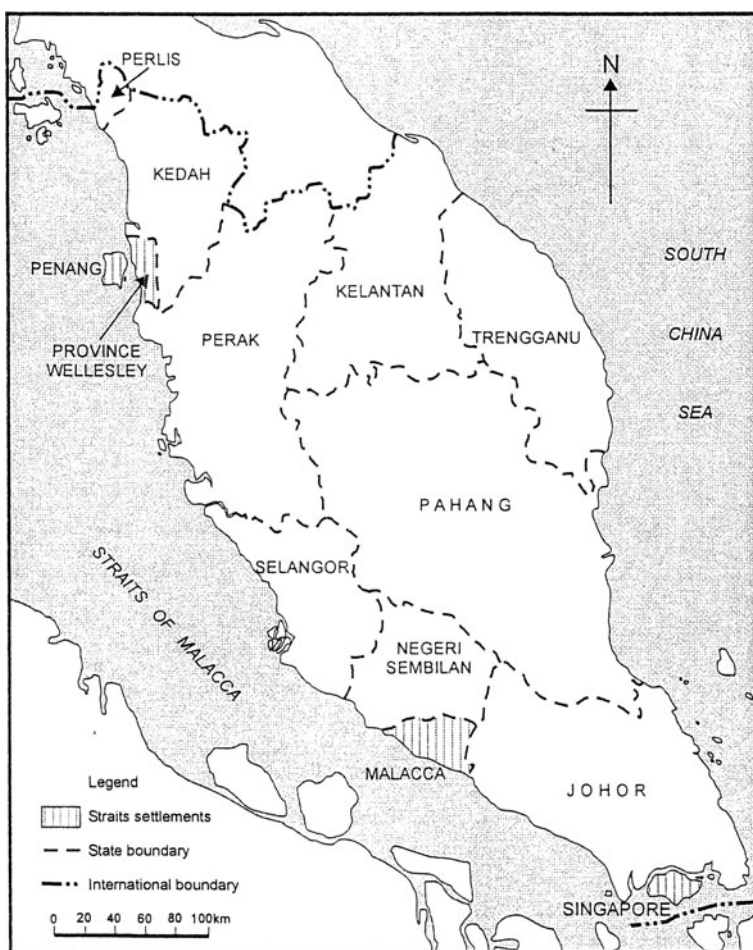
PERLIS

N

KEDAH

SOUTH

PENANG

KELANTAN

PERAK

TRENGGANU

CHINA

PROVINCE WELLESLEY

SEA

PAHANG

STRAITS OF MALACCA

SELANGOR

NEGERI SEMBILAN

MALACCA

JOHOR

SINGAPORE

Legend

Straits settlements

State boundary

International boundary

0 20 40 60 80 100km